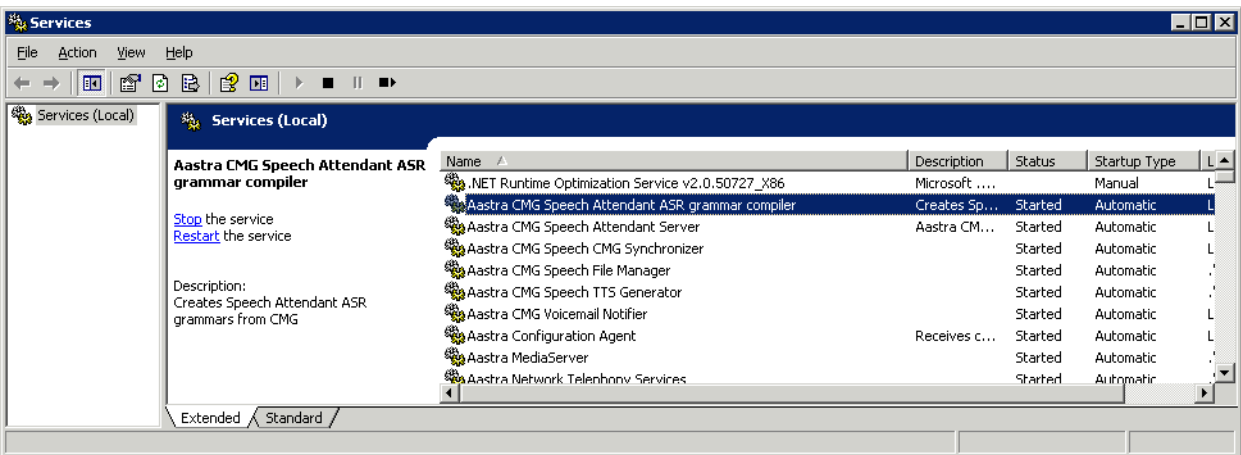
Services

File Action View Help

Services (Local)

Services (Local)

Aastra CMG Speech Attendant ASR grammar compiler

Stop the service
Restart the service

Description:
Creates Speech Attendant ASR grammars from CMG

| Name | Description | Status | Startup Type | L |
|---|---|---|---|---|
| .NET Runtime Optimization Service v2.0.50727_X86 | Microsoft .... | | Manual | L |
| Aastra CMG Speech Attendant ASR grammar compiler | Creates Sp... | Started | Automatic | L |
| Aastra CMG Speech Attendant Server | Aastra CM... | Started | Automatic | L |
| Aastra CMG Speech CMG Synchronizer | | Started | Automatic | L |
| Aastra CMG Speech File Manager | | Started | Automatic | . |
| Aastra CMG Speech TTS Generator | | Started | Automatic | . |
| Aastra CMG Voicemail Notifier | | Started | Automatic | L |
| Aastra Configuration Agent | Receives c... | Started | Automatic | L |
| Aastra MediaServer | | Started | Automatic | . |
| Aastra Network Telephony Services | | Started | Automatic | |

Extended Standard